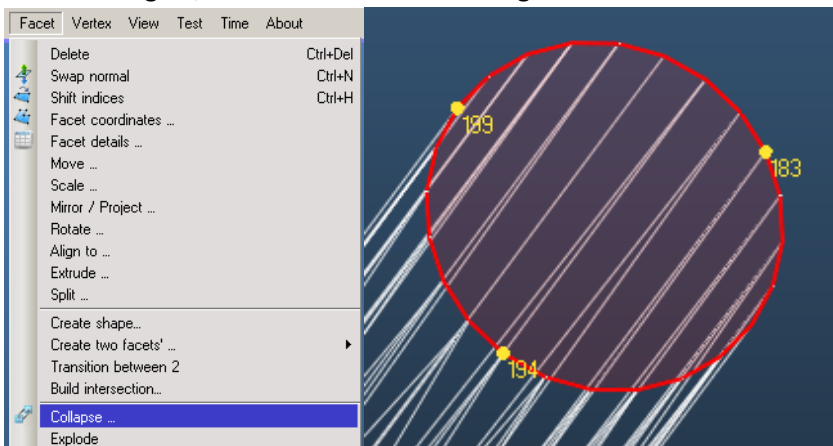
Facet Vertex View Test Time About

Delete Ctrl+Del
Swap normal Ctrl+N
Shift indices Ctrl+H
Facet coordinates ...
Facet details ...
Move ...
Scale ...
Mirror / Project ...
Rotate ...
Align to ...
Extrude ...
Split ...
Create shape...
Create two facets' ...
Transition between 2
Build intersection...
Collapse ...
Explode

189
183
194